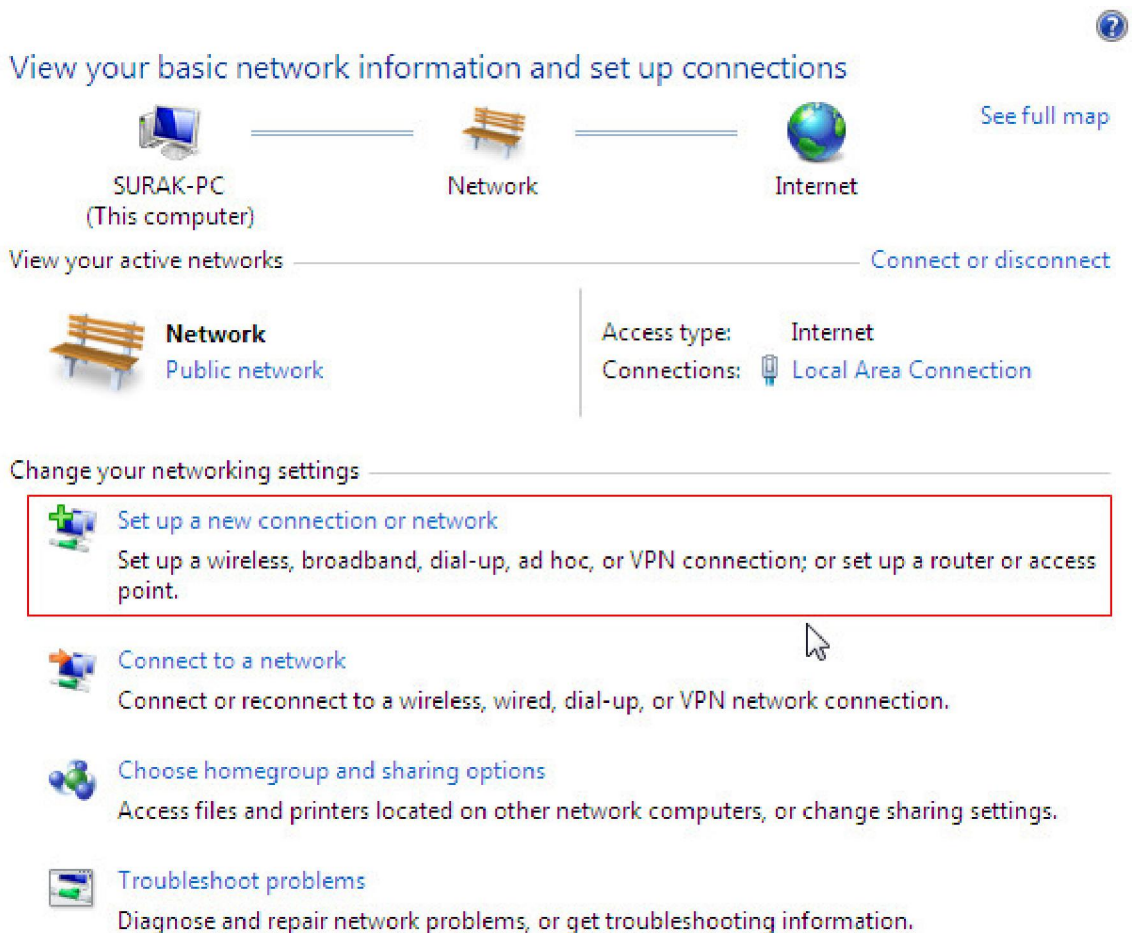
View your basic network information and set up connections

See full map

SURAK-PC
(This computer)

Network

Internet

View your active networks

Connect or disconnect

Network
Public network

Access type: Internet
Connections: Local Area Connection

Change your networking settings

Set up a new connection or network
Set up a wireless, broadband, dial-up, ad hoc, or VPN connection; or set up a router or access point.

Connect to a network
Connect or reconnect to a wireless, wired, dial-up, or VPN network connection.

Choose homegroup and sharing options
Access files and printers located on other network computers, or change sharing settings.

Troubleshoot problems
Diagnose and repair network problems, or get troubleshooting information.